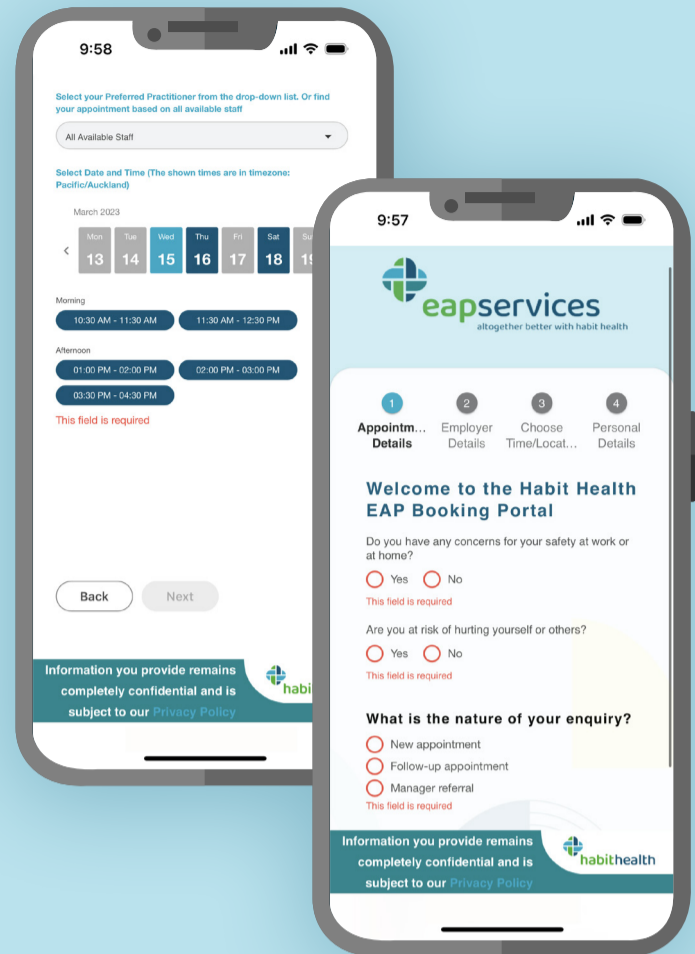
9:58

Select your Preferred Practitioner from the drop-down list. Or find your appointment based on all available staff

All Available Staff

Select Date and Time (The shown times are in timezone: Pacific/Auckland)

March 2023

Mon 13 Tue 14 Wed 15 Thu 16 Fri 17 Sat 18 Su 19

Morning

10:30 AM - 11:30 AM
11:30 AM - 12:30 PM

Afternoon

01:00 PM - 02:00 PM
02:00 PM - 03:00 PM
03:30 PM - 04:30 PM

This field is required

Back
Next

Information you provide remains completely confidential and is subject to our Privacy Policy

habi

9:57

eapservices
altogether better with habit health

1 Appointm... Details
2 Employer Details
3 Choose Time/Locat...
4 Personal Details

Welcome to the Habit Health EAP Booking Portal

Do you have any concerns for your safety at work or at home?

Yes No

This field is required

Are you at risk of hurting yourself or others?

Yes No

This field is required

What is the nature of your enquiry?

New appointment
Follow-up appointment
Manager referral

This field is required

Information you provide remains completely confidential and is subject to our Privacy Policy

habithealth